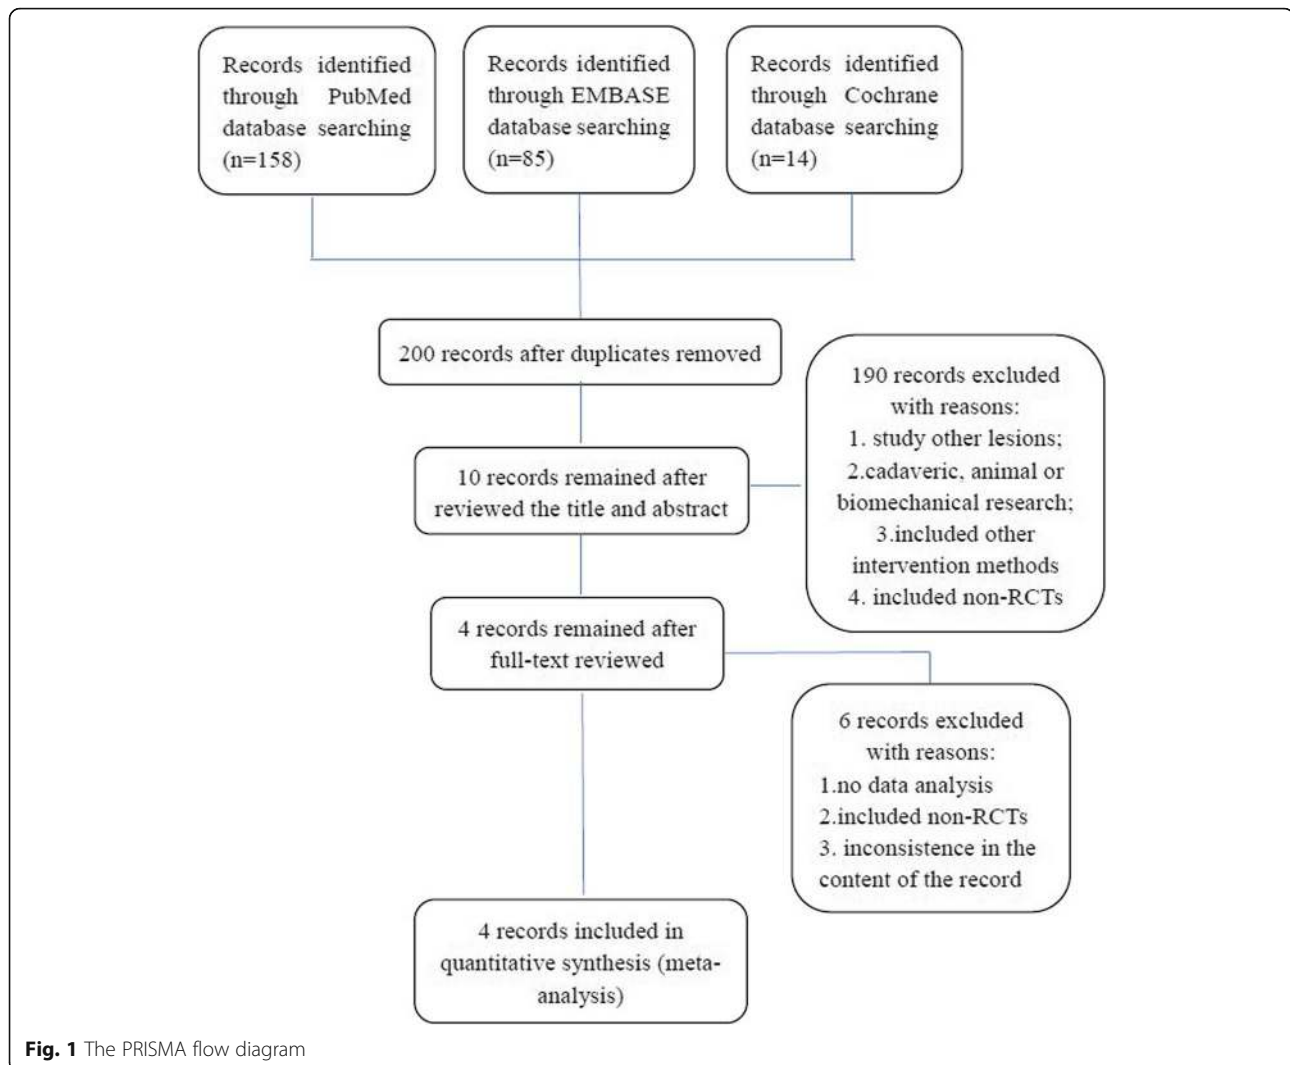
Records identified through PubMed database searching (n=158)

Records identified through EMBASE database searching (n=85)

Records identified through Cochrane database searching (n=14)

200 records after duplicates removed

190 records excluded with reasons:
1. study other lesions;
2.cadaveric, animal or biomechanical research;
3.included other intervention methods
4. included non-RCTs

10 records remained after reviewed the title and abstract

4 records remained after full-text reviewed

6 records excluded with reasons:
1.no data analysis
2.included non-RCTs
3. inconsistence in the content of the record

4 records included in quantitative synthesis (meta-analysis)

Fig. 1 The PRISMA flow diagram